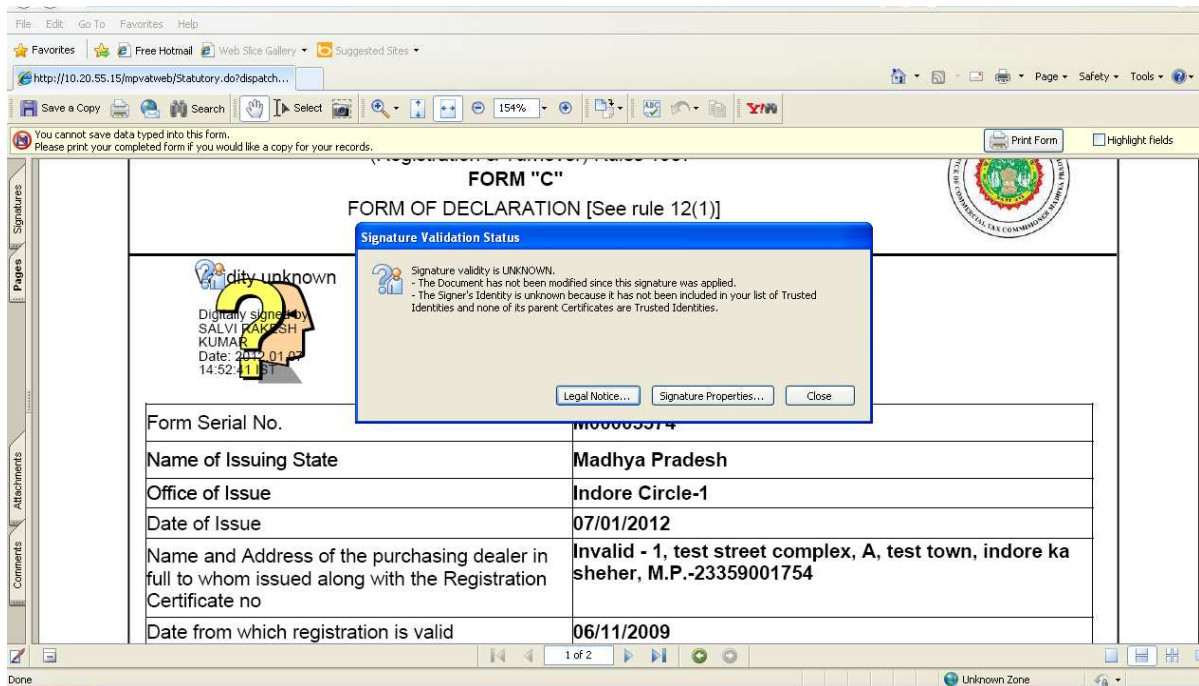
File Edit Go To Favorites Help

Favorites | Free Hotmail | Web Slice Gallery ▾ | Suggested Sites ▾

http://10.20.55.15/mpvatweb/Statutory.do?dispatch...

Page ▾ Safety ▾ Tools ▾

Save a Copy | Search | Select | 154% |

You cannot save data typed into this form.
Please print your completed form if you would like a copy for your records.

Print Form | Highlight fields

Signatures | Pages | Attachments | Comments

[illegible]
FORM "C"
FORM OF DECLARATION [See rule 12(1)]

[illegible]dity unknown

Digitally signed by
SALVI RAKESH
KUMAR
Date: 2012.01.07
14:52:41 IST

Signature Validation Status

Signature validity is UNKNOWN.
- The Document has not been modified since this signature was applied.
- The Signer's Identity is unknown because it has not been included in your list of Trusted Identities and none of its parent Certificates are Trusted Identities.

Legal Notice... | Signature Properties... | Close

| Form Serial No. | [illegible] |
|---|---|
| Name of Issuing State | Madhya Pradesh |
| Office of Issue | Indore Circle-1 |
| Date of Issue | 07/01/2012 |
| Name and Address of the purchasing dealer in full to whom issued along with the Registration Certificate no | Invalid - 1, test street complex, A, test town, indore ka sheher, M.P.-23359001754 |
| Date from which registration is valid | 06/11/2009 |

1 of 2

Done | Unknown Zone